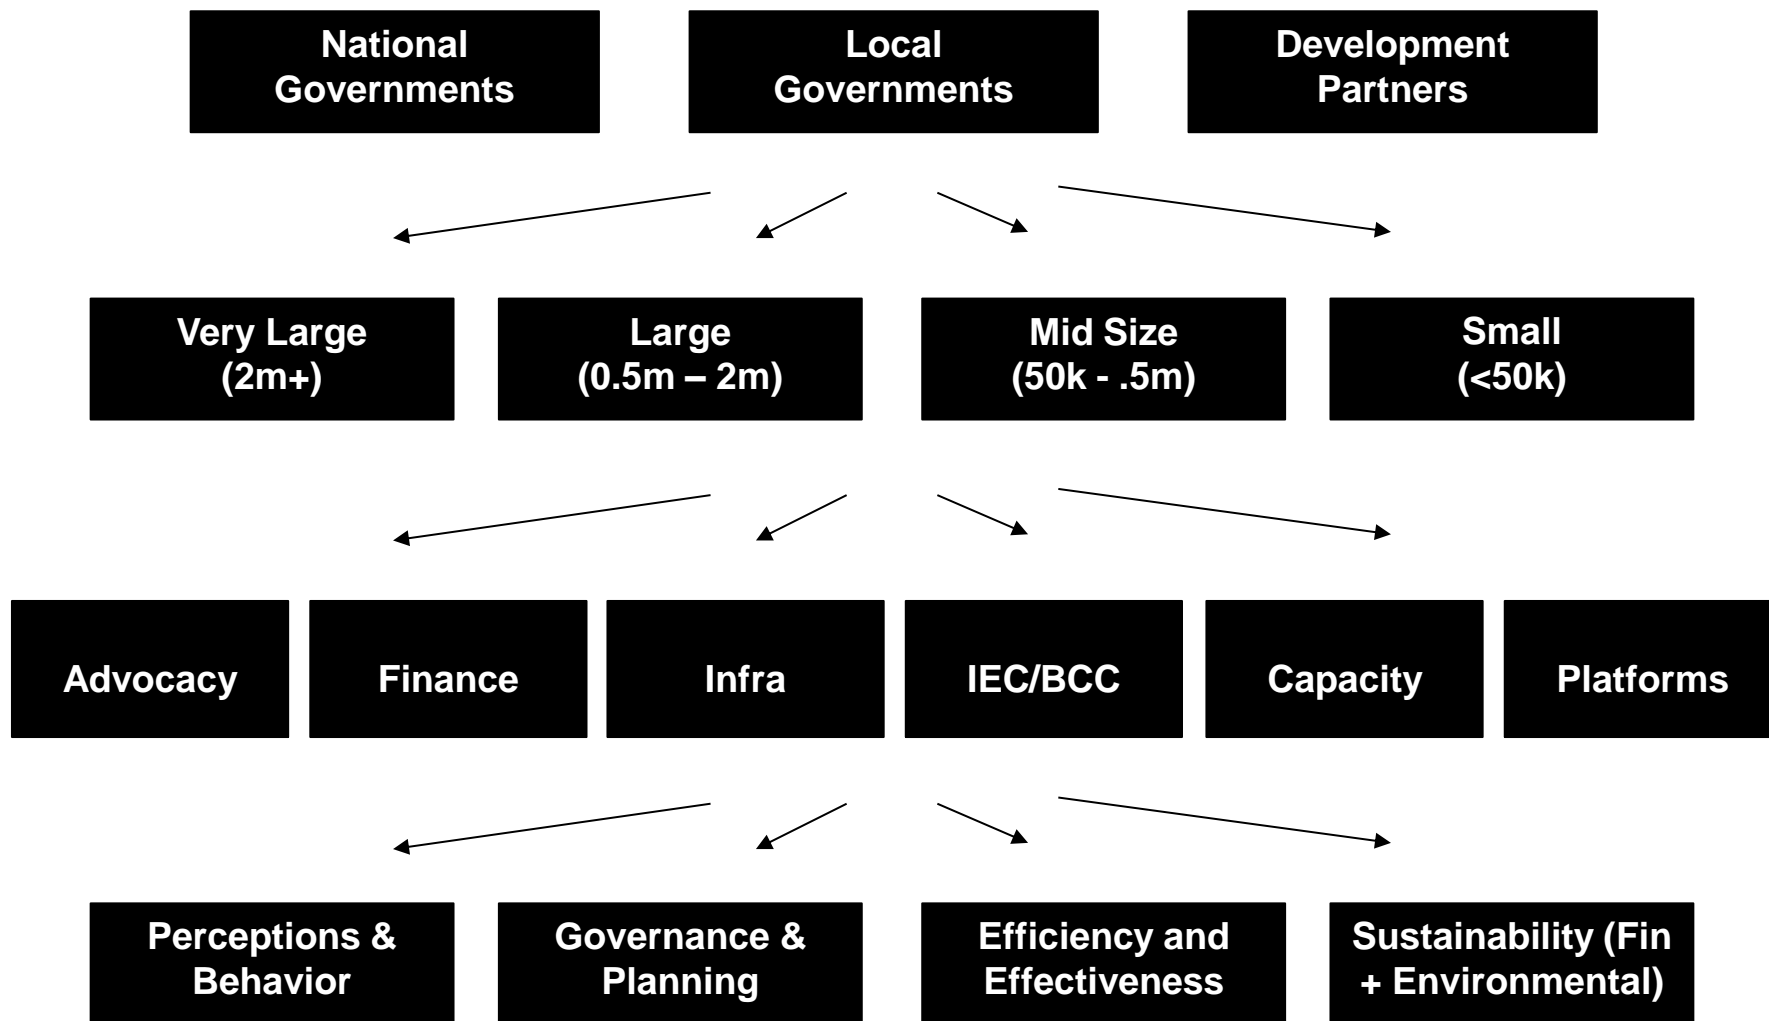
National Governments

Local Governments

Development Partners

Very Large (2m+)

Large (0.5m – 2m)

Mid Size (50k - .5m)

Small (<50k)

Advocacy

Finance

Infra

IEC/BCC

Capacity

Platforms

Perceptions & Behavior

Governance & Planning

Efficiency and Effectiveness

Sustainability (Fin + Environmental)